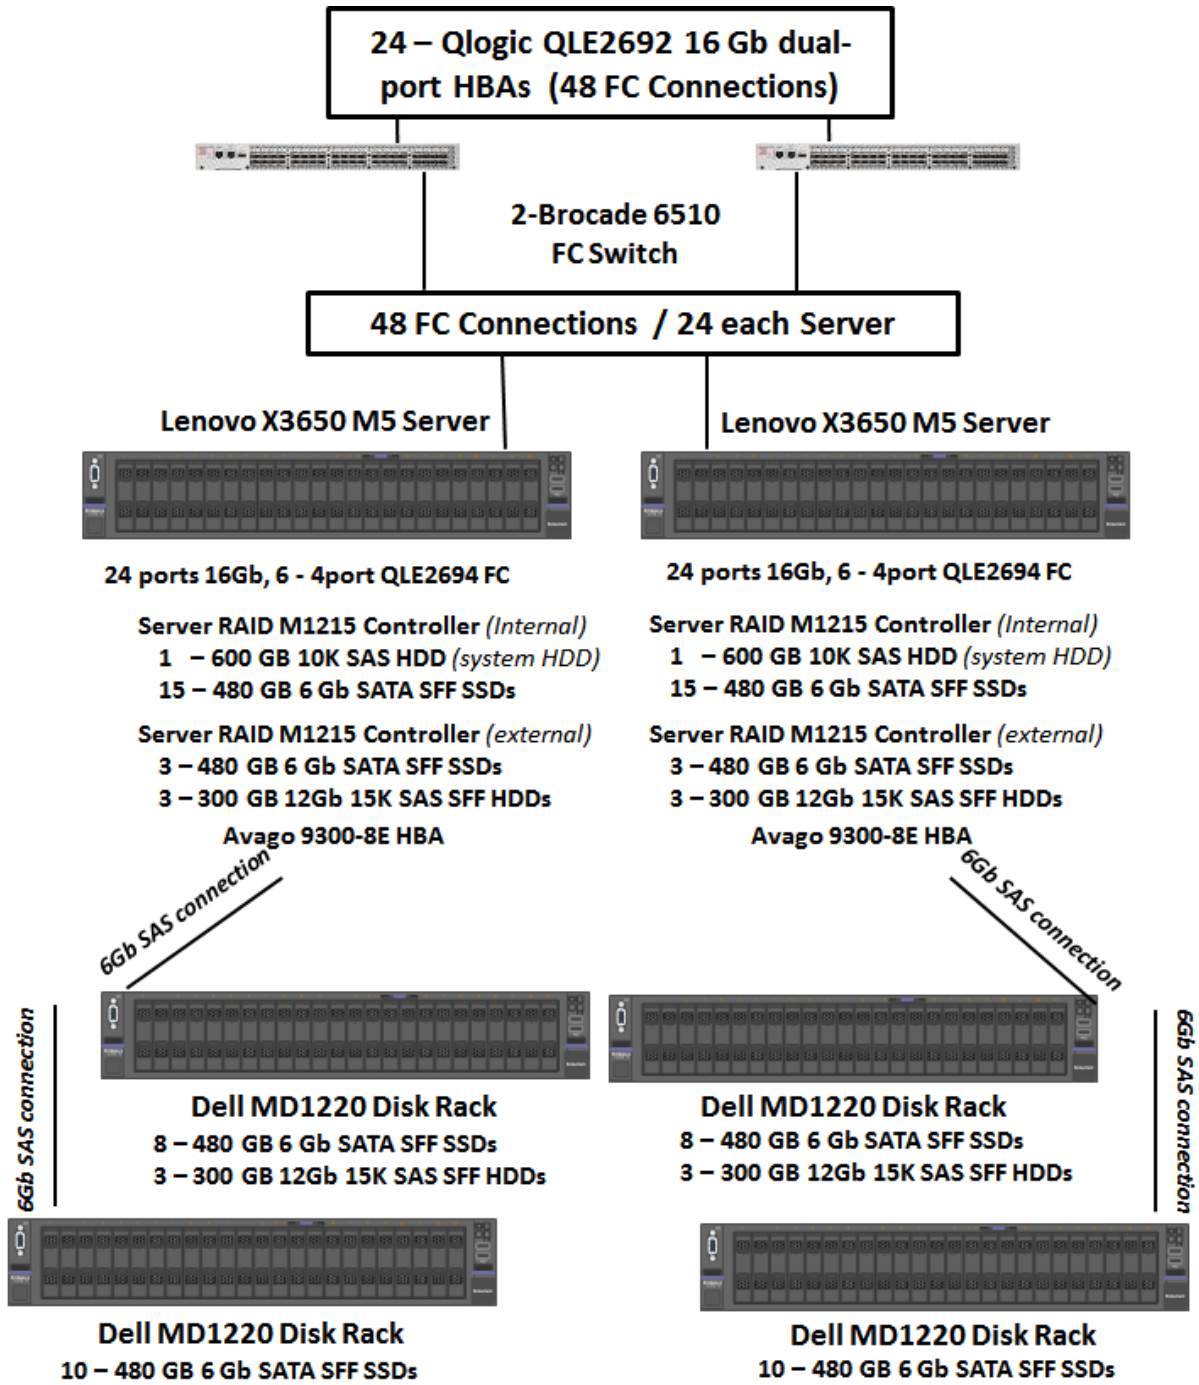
24 – Qlogic QLE2692 16 Gb dual-port HBAs (48 FC Connections)

2-Brocade 6510
FC Switch

48 FC Connections / 24 each Server

Lenovo X3650 M5 Server

24 ports 16Gb, 6 - 4port QLE2694 FC

Server RAID M1215 Controller (Internal)
1 – 600 GB 10K SAS HDD (system HDD)
15 – 480 GB 6 Gb SATA SFF SSDs

Server RAID M1215 Controller (external)
3 – 480 GB 6 Gb SATA SFF SSDs
3 – 300 GB 12Gb 15K SAS SFF HDDs
Avago 9300-8E HBA

6Gb SAS connection

Dell MD1220 Disk Rack
8 – 480 GB 6 Gb SATA SFF SSDs
3 – 300 GB 12Gb 15K SAS SFF HDDs

6Gb SAS connection

Dell MD1220 Disk Rack
10 – 480 GB 6 Gb SATA SFF SSDs

Lenovo X3650 M5 Server

24 ports 16Gb, 6 - 4port QLE2694 FC

Server RAID M1215 Controller (Internal)
1 – 600 GB 10K SAS HDD (system HDD)
15 – 480 GB 6 Gb SATA SFF SSDs

Server RAID M1215 Controller (external)
3 – 480 GB 6 Gb SATA SFF SSDs
3 – 300 GB 12Gb 15K SAS SFF HDDs
Avago 9300-8E HBA

6Gb SAS connection

Dell MD1220 Disk Rack
8 – 480 GB 6 Gb SATA SFF SSDs
3 – 300 GB 12Gb 15K SAS SFF HDDs

6Gb SAS connection

Dell MD1220 Disk Rack
10 – 480 GB 6 Gb SATA SFF SSDs